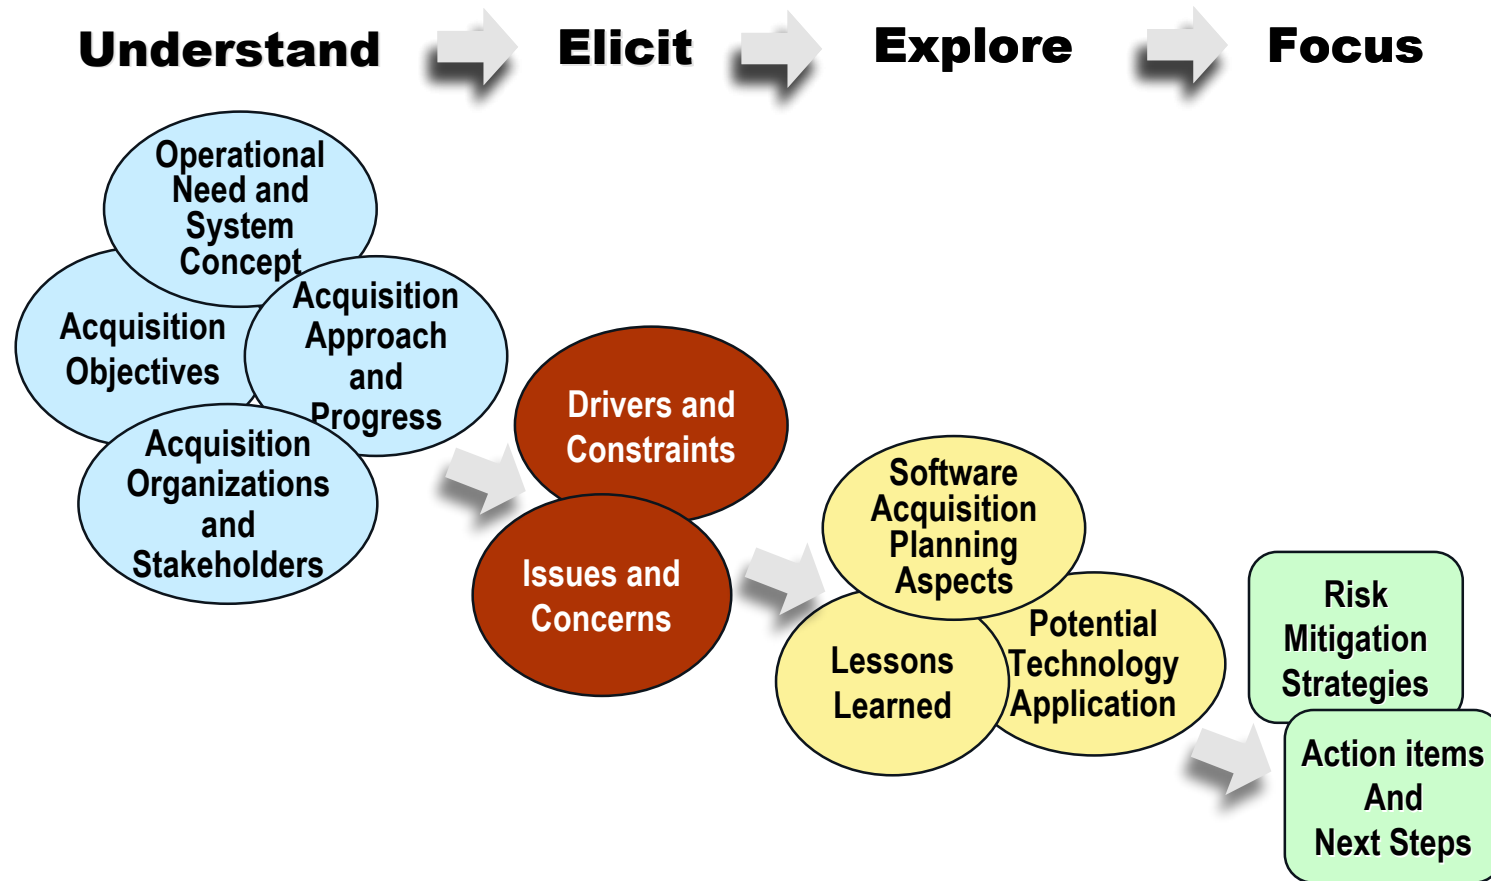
Understand Elicit Explore Focus

Operational Need and System Concept

Acquisition Objectives

Acquisition Approach and Progress

Acquisition Organizations and Stakeholders

Drivers and Constraints

Issues and Concerns

Software Acquisition Planning Aspects

Lessons Learned

Potential Technology Application

Risk Mitigation Strategies

Action items And Next Steps